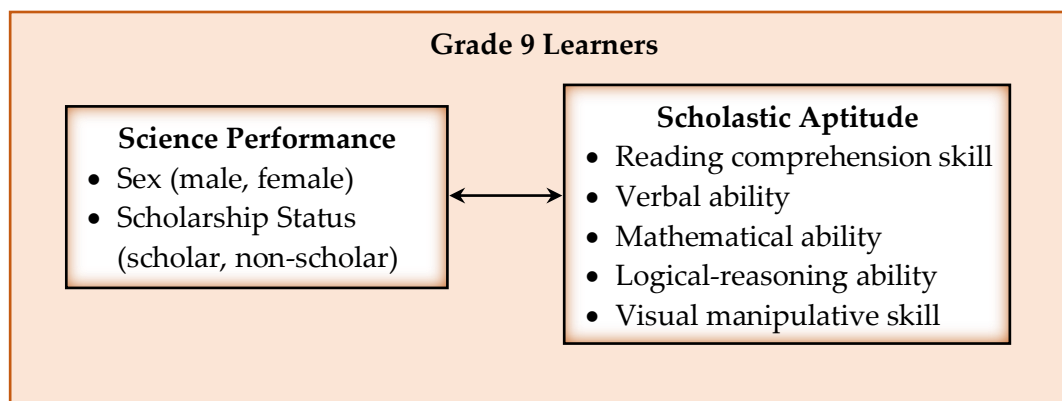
Grade 9 Learners

Science Performance
- Sex (male, female)
- Scholarship Status (scholar, non-scholar)

Scholastic Aptitude
- Reading comprehension skill
- Verbal ability
- Mathematical ability
- Logical-reasoning ability
- Visual manipulative skill